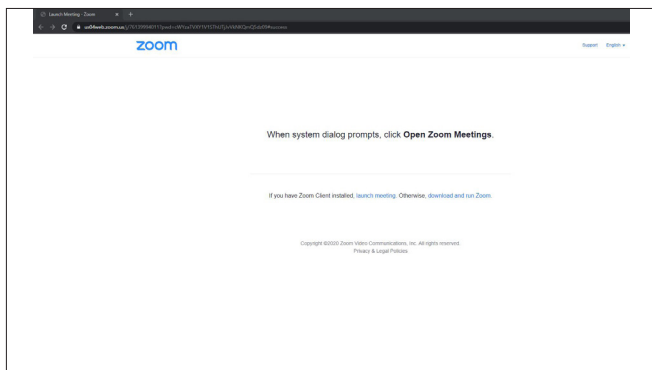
Launch Meeting - Zoom × +

us04web.zoom.us/j/76113994971?pwd=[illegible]#success

zoom

Support English ▾

When system dialog prompts, click **Open Zoom Meetings**.

If you have Zoom Client installed, launch meeting. Otherwise, download and run Zoom.

Copyright ©2020 Zoom Video Communications, Inc. All rights reserved.
Privacy & Legal Policies